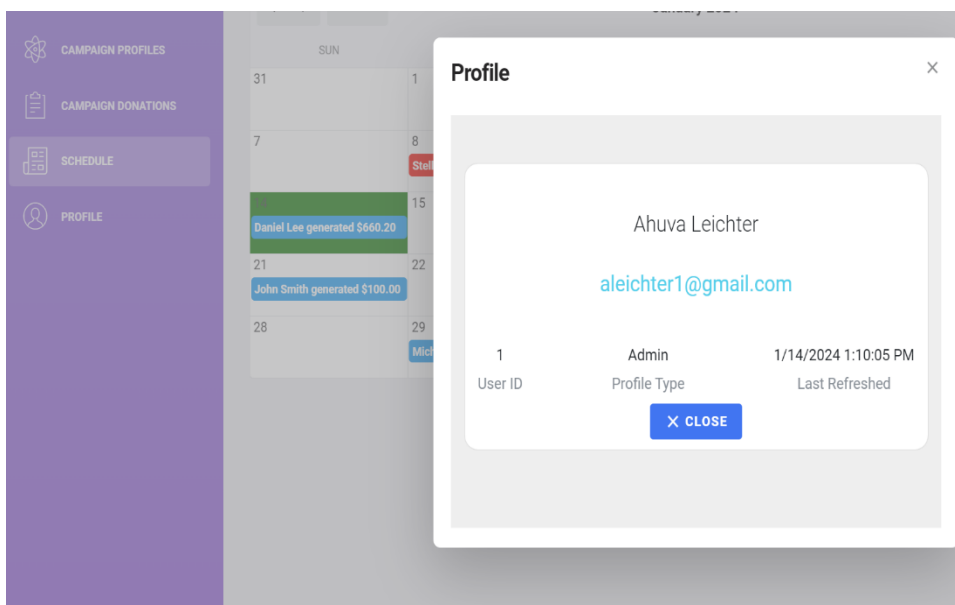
CAMPAIGN PROFILES

CAMPAIGN DONATIONS

SCHEDULE

PROFILE

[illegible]

SUN

31

1

7

8

Stell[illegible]

14

Daniel Lee generated $660.20

15

21

John Smith generated $100.00

22

28

29

Mich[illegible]

Profile

×

Ahuva Leichter

aleichter1@gmail.com

| 1 | Admin | 1/14/2024 1:10:05 PM |
|---|---|---|
| User ID | Profile Type | Last Refreshed |

× CLOSE